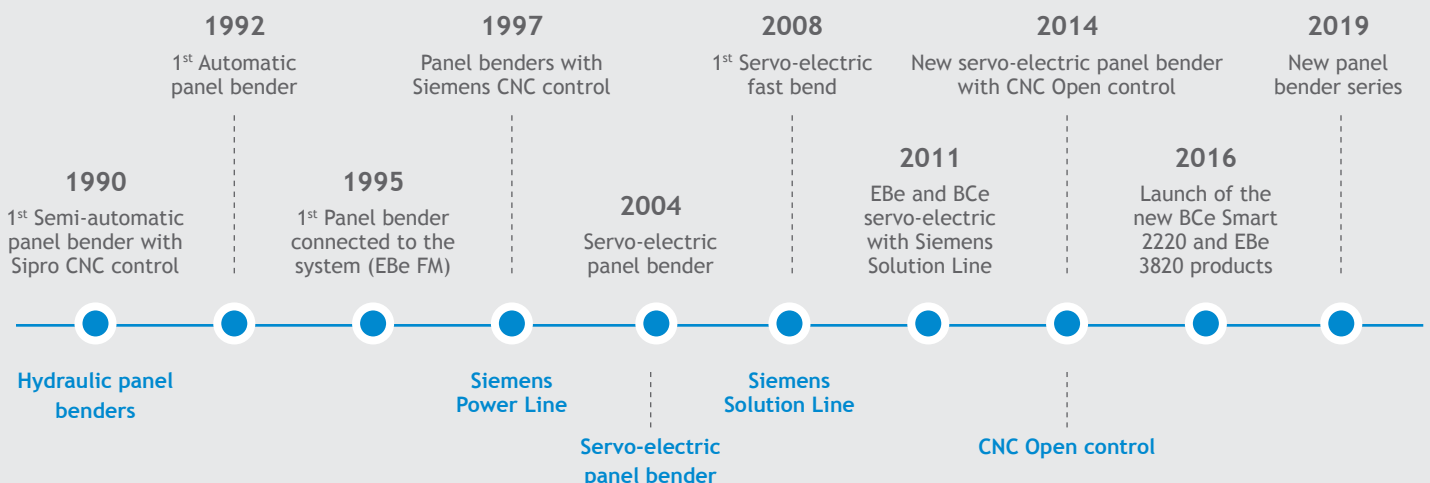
1990
1$^{st}$ Semi-automatic panel bender with Sipro CNC control

1992
1$^{st}$ Automatic panel bender

1995
1$^{st}$ Panel bender connected to the system (EBe FM)

1997
Panel benders with Siemens CNC control

2004
Servo-electric panel bender

2008
1$^{st}$ Servo-electric fast bend

2011
EBe and BCe servo-electric with Siemens Solution Line

2014
New servo-electric panel bender with CNC Open control

2016
Launch of the new BCe Smart 2220 and EBe 3820 products

2019
New panel bender series

Hydraulic panel benders

Siemens Power Line

Servo-electric panel bender

Siemens Solution Line

CNC Open control